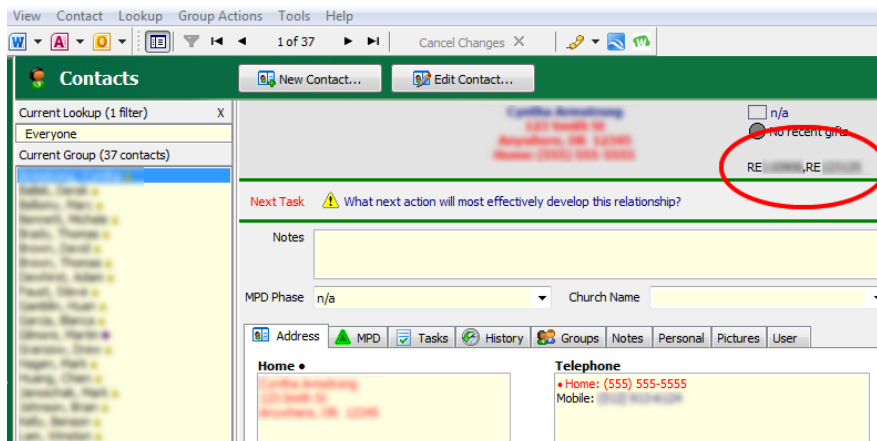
View Contact Lookup Group Actions Tools Help

1 of 37

Cancel Changes

Contacts

New Contact...

Edit Contact...

Current Lookup (1 filter) X

Everyone

Current Group (37 contacts)

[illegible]

n/a

No recent gifts

RE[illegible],RE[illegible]

Next Task What next action will most effectively develop this relationship?

Notes

MPD Phase n/a

Church Name

Address MPD Tasks History Groups Notes Personal Pictures User

Home •

Telephone

• Home: (555) 555-5555
Mobile: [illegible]